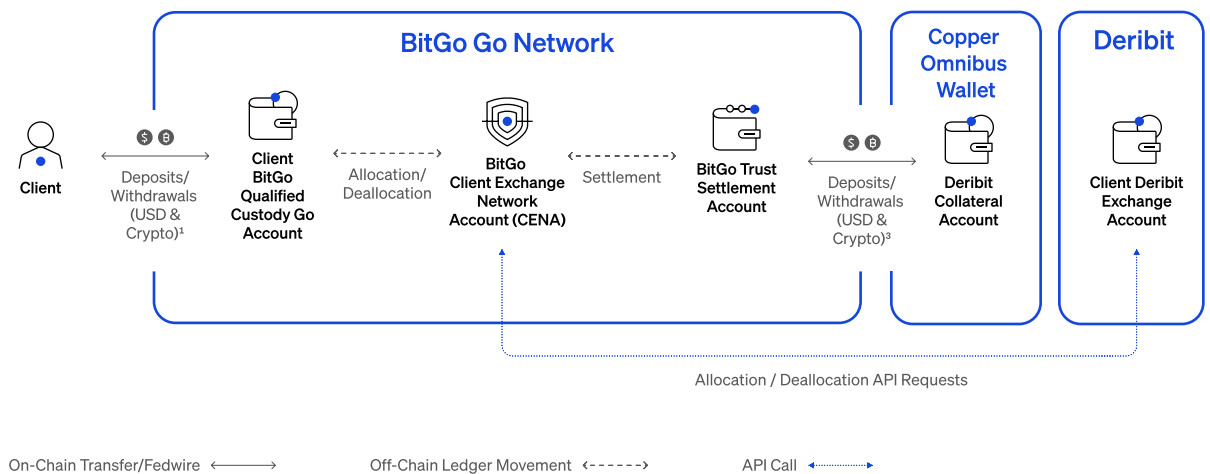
BitGo Go Network

Copper Omnibus Wallet

Deribit

Client

Deposits/ Withdrawals (USD & Crypto)¹

Client BitGo Qualified Custody Go Account

Allocation/ Deallocation

BitGo Client Exchange Network Account (CENA)

Settlement

BitGo Trust Settlement Account

Deposits/ Withdrawals (USD & Crypto)³

Deribit Collateral Account

Client Deribit Exchange Account

Allocation / Deallocation API Requests

On-Chain Transfer/Fedwire

Off-Chain Ledger Movement

API Call